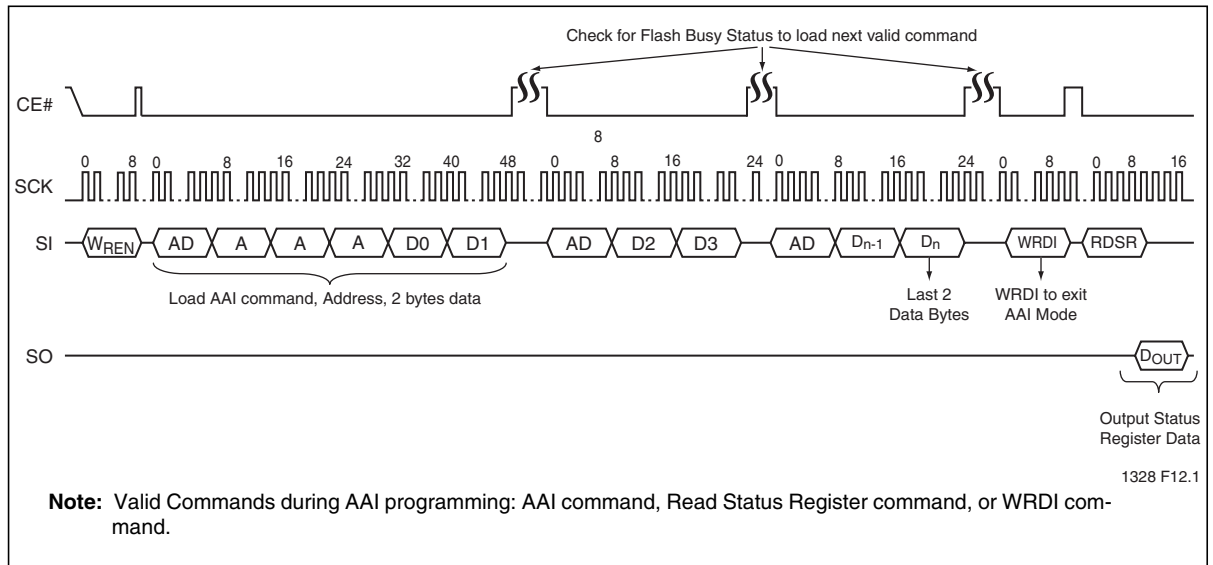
Check for Flash Busy Status to load next valid command

CE#

8

SCK

0 8 0 8 16 24 32 40 48 0 8 16 24 0 8 16 24 0 8 0 8 16

SI $W_{REN}$ AD A A A D0 D1 AD D2 D3 AD $D_{n-1}$ $D_n$ WRDI RDSR

Load AAI command, Address, 2 bytes data

Last 2 Data Bytes

WRDI to exit AAI Mode

SO

$D_{OUT}$

Output Status Register Data

1328 F12.1

**Note:** Valid Commands during AAI programming: AAI command, Read Status Register command, or WRDI command.